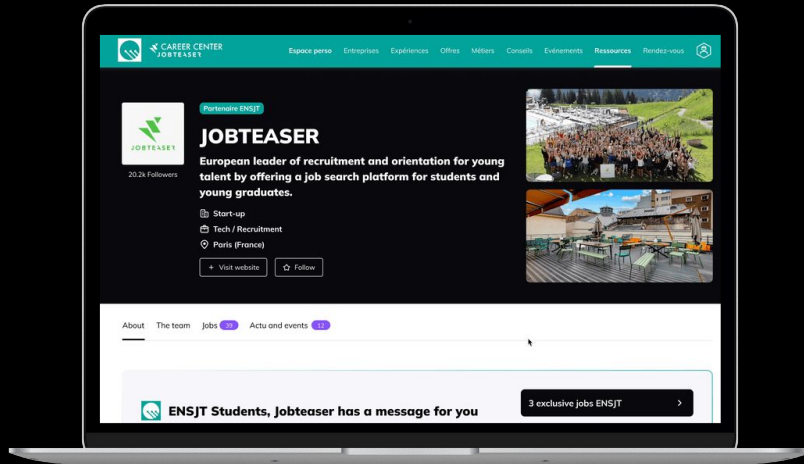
CAREER CENTER JOBTEASER

Espace perso Entreprises Expériences Offres Métiers Conseils Evénements Ressources Rendez-vous

JOBTEASER

20.2k Followers

Partenaire ENSJT

JOBTEASER

European leader of recruitment and orientation for young talent by offering a job search platform for students and young graduates.

Start-up

Tech / Recruitment

Paris (France)

+ Visit website

Follow

About The team Jobs 39 Actu and events 12

ENSJT Students, Jobteaser has a message for you

3 exclusive jobs ENSJT